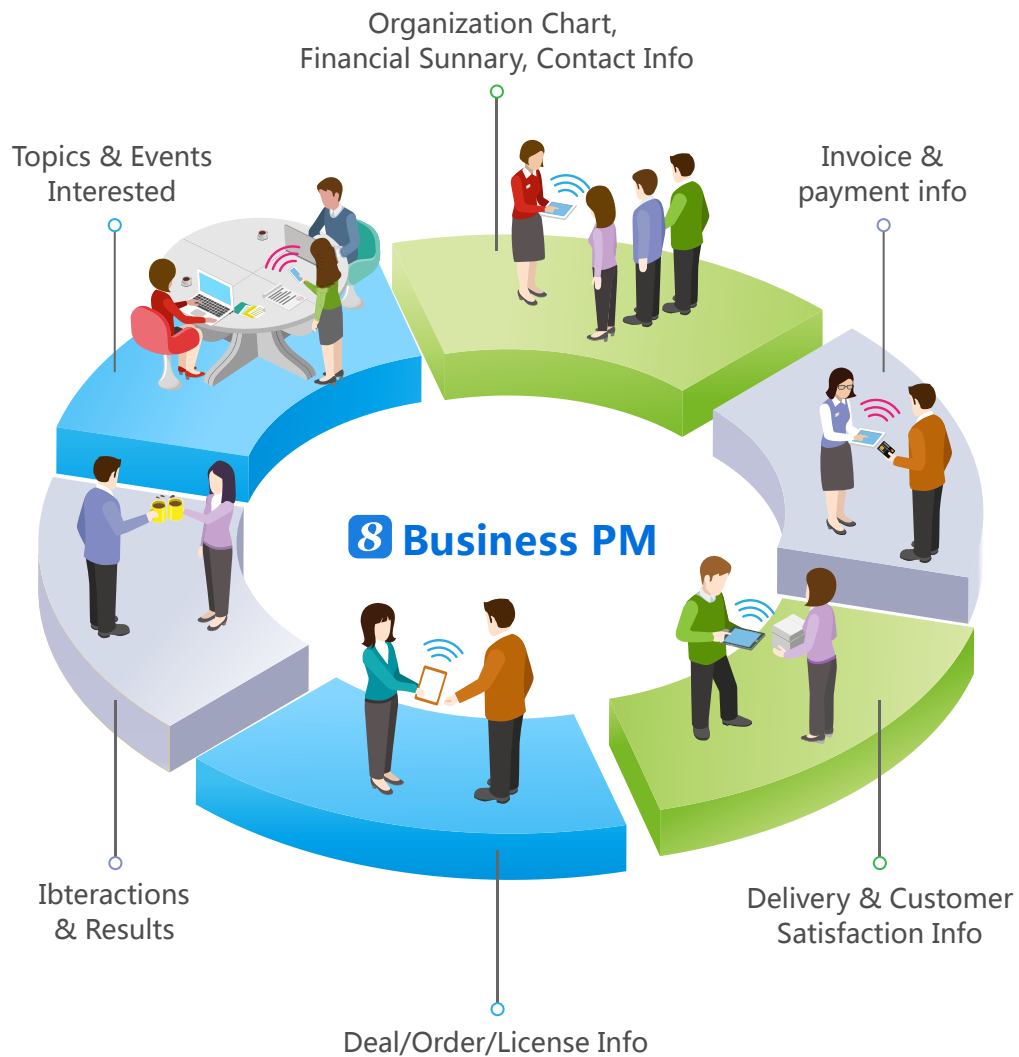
Organization Chart, Financial Sunnary, Contact Info

Topics & Events Interested

Invoice & payment info

8 Business PM

Ibteractions & Results

Delivery & Customer Satisfaction Info

Deal/Order/License Info